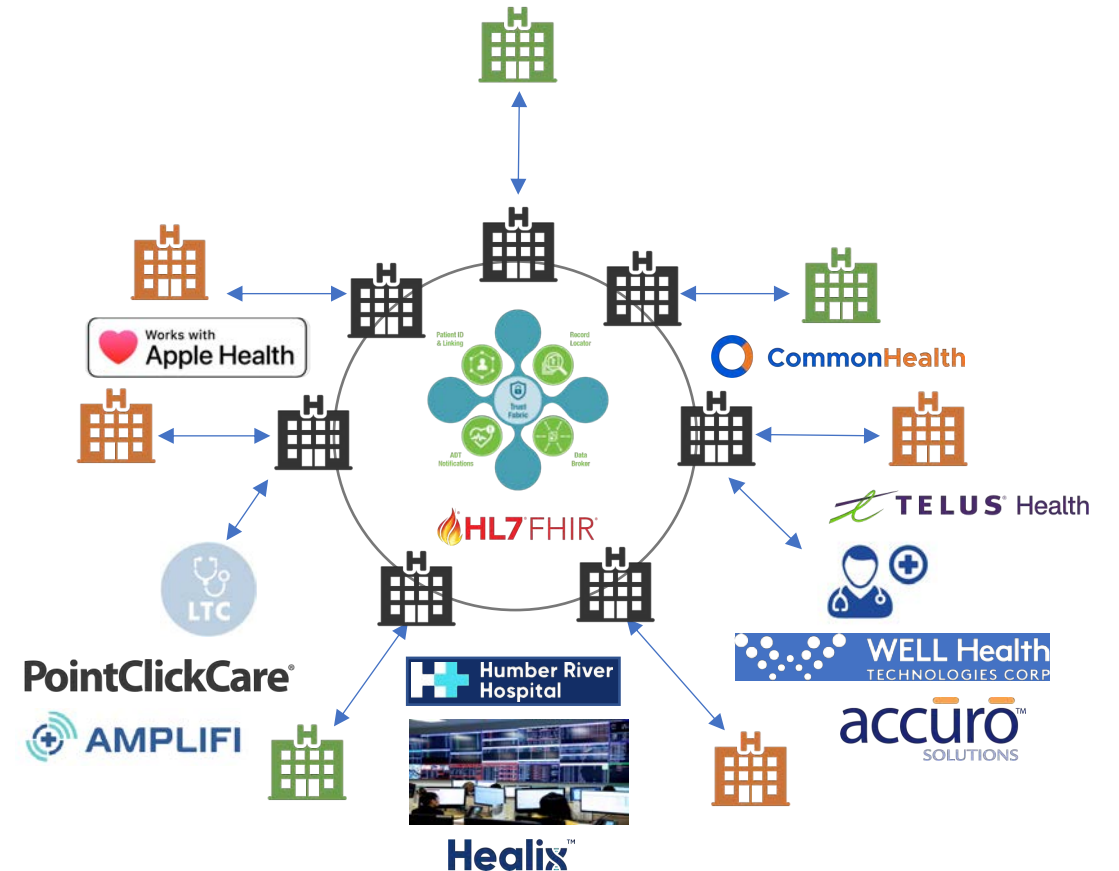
Works with
Apple Health

CommonHealth

Patient ID & Linking
Record Locator
Trust Fabric
ADT Notifications
Data Broker

HL7 FHIR

TELUS Health

LTC

PointClickCare

AMPLIFI

Humber River Hospital

Healix™

WELL Health
TECHNOLOGIES CORP

accuro™
SOLUTIONS